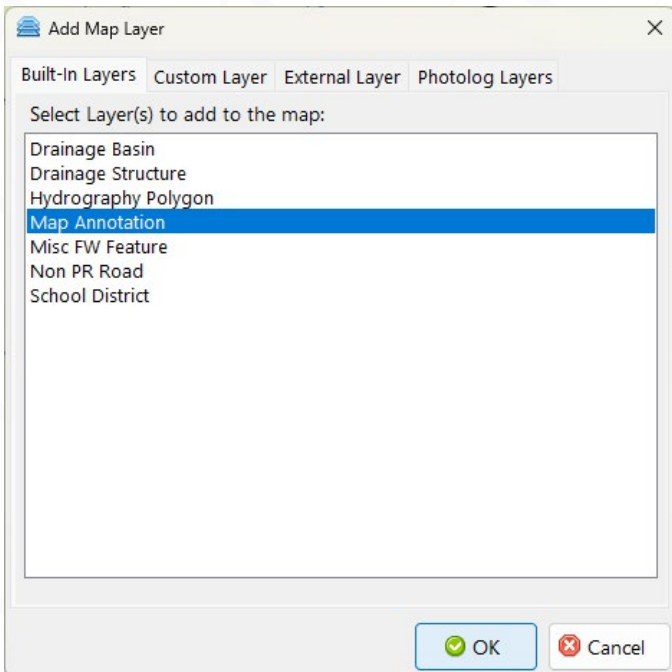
Add Map Layer

Built-In Layers | Custom Layer | External Layer | Photolog Layers

Select Layer(s) to add to the map:

Drainage Basin
Drainage Structure
Hydrography Polygon
Map Annotation
Misc FW Feature
Non PR Road
School District

OK
Cancel